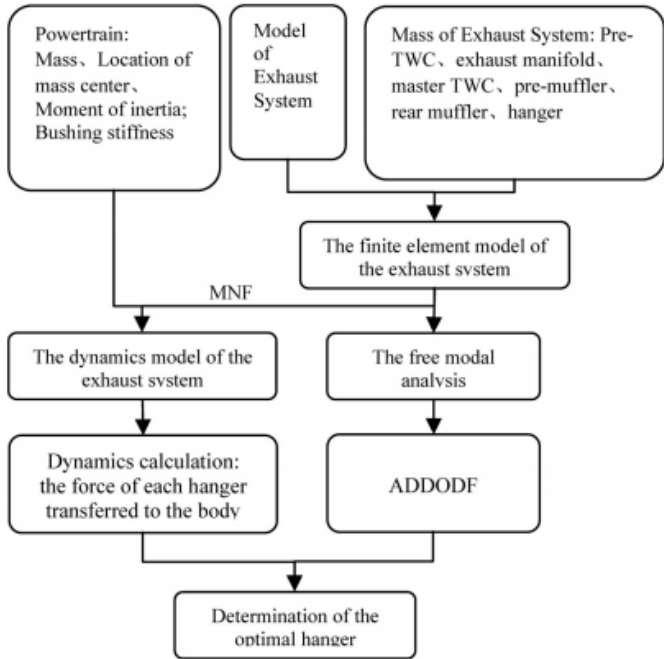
Powertrain:
Mass、Location of mass center、Moment of inertia; Bushing stiffness

Model of Exhaust System

Mass of Exhaust System: Pre-TWC、exhaust manifold、master TWC、pre-muffler、rear muffler、hanger

The finite element model of the exhaust system

MNF

The dynamics model of the exhaust system

The free modal analysis

Dynamics calculation: the force of each hanger transferred to the body

ADDODF

Determination of the optimal hanger